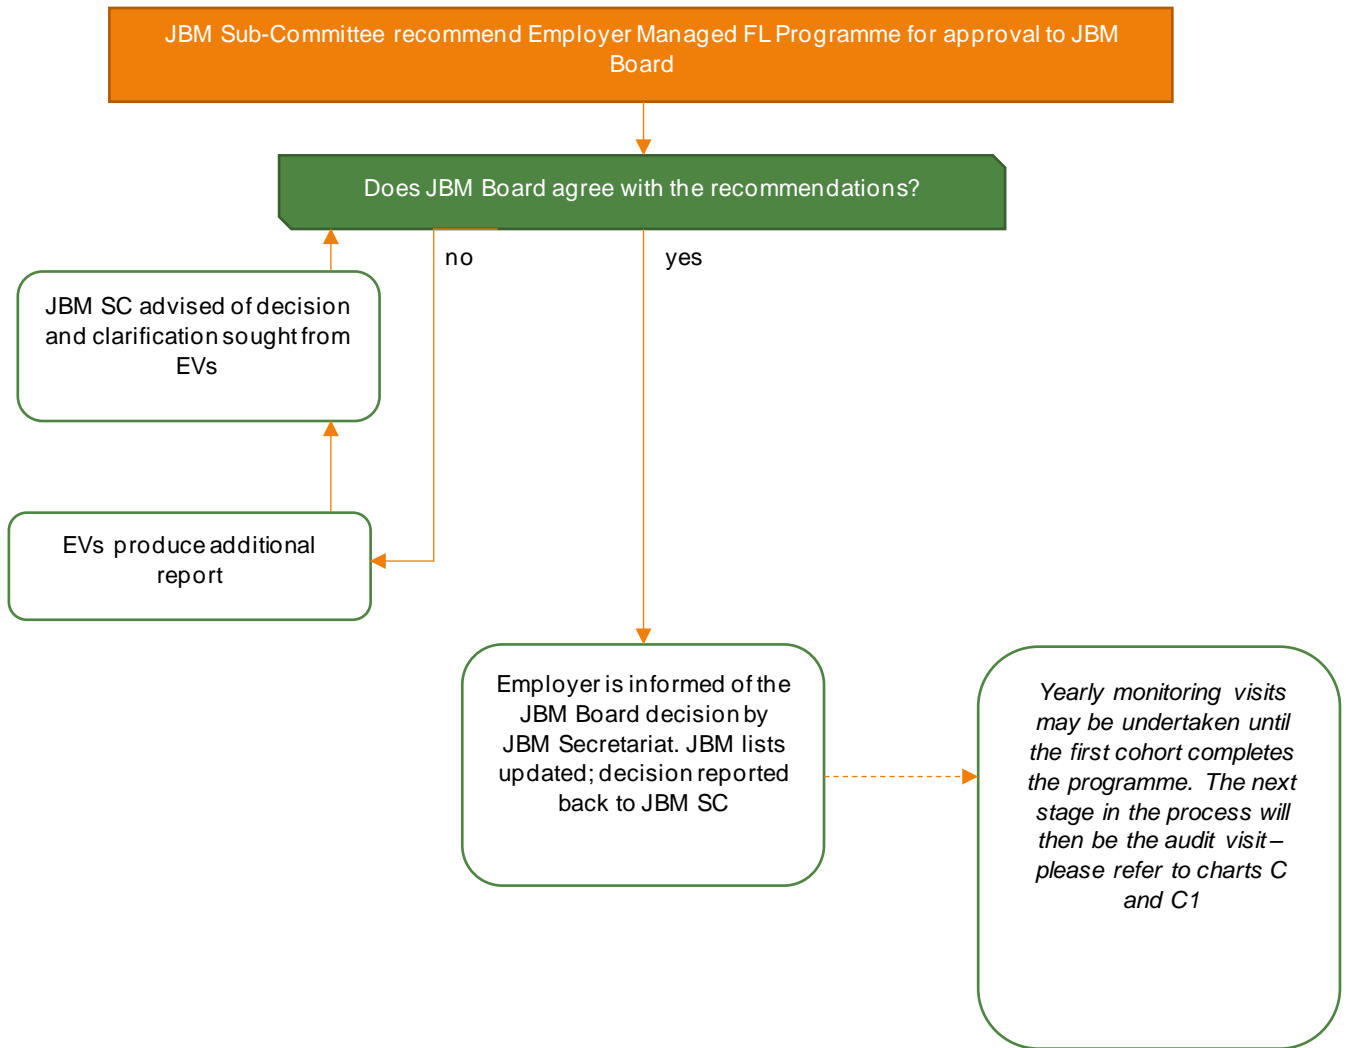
JBM Sub-Committee recommend Employer Managed FL Programme for approval to JBM Board

Does JBM Board agree with the recommendations?

no

yes

JBM SC advised of decision and clarification sought from EVs

EVs produce additional report

Employer is informed of the JBM Board decision by JBM Secretariat. JBM lists updated; decision reported back to JBM SC

Yearly monitoring visits may be undertaken until the first cohort completes the programme. The next stage in the process will then be the audit visit – please refer to charts C and C1